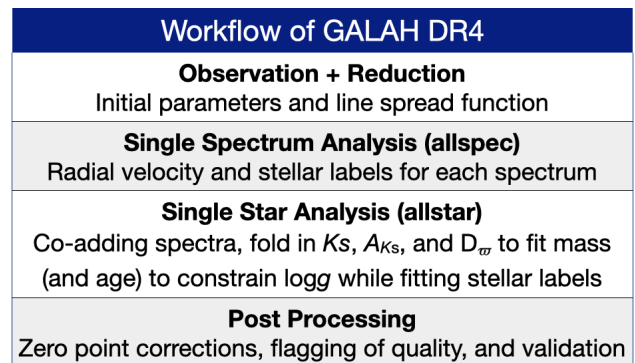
Workflow of GALAH DR4

**Observation + Reduction**
Initial parameters and line spread function

**Single Spectrum Analysis (allspec)**
Radial velocity and stellar labels for each spectrum

**Single Star Analysis (allstar)**
Co-adding spectra, fold in $K$s, $A_{Ks}$, and $D_{\varpi}$ to fit mass (and age) to constrain log$g$ while fitting stellar labels

**Post Processing**
Zero point corrections, flagging of quality, and validation